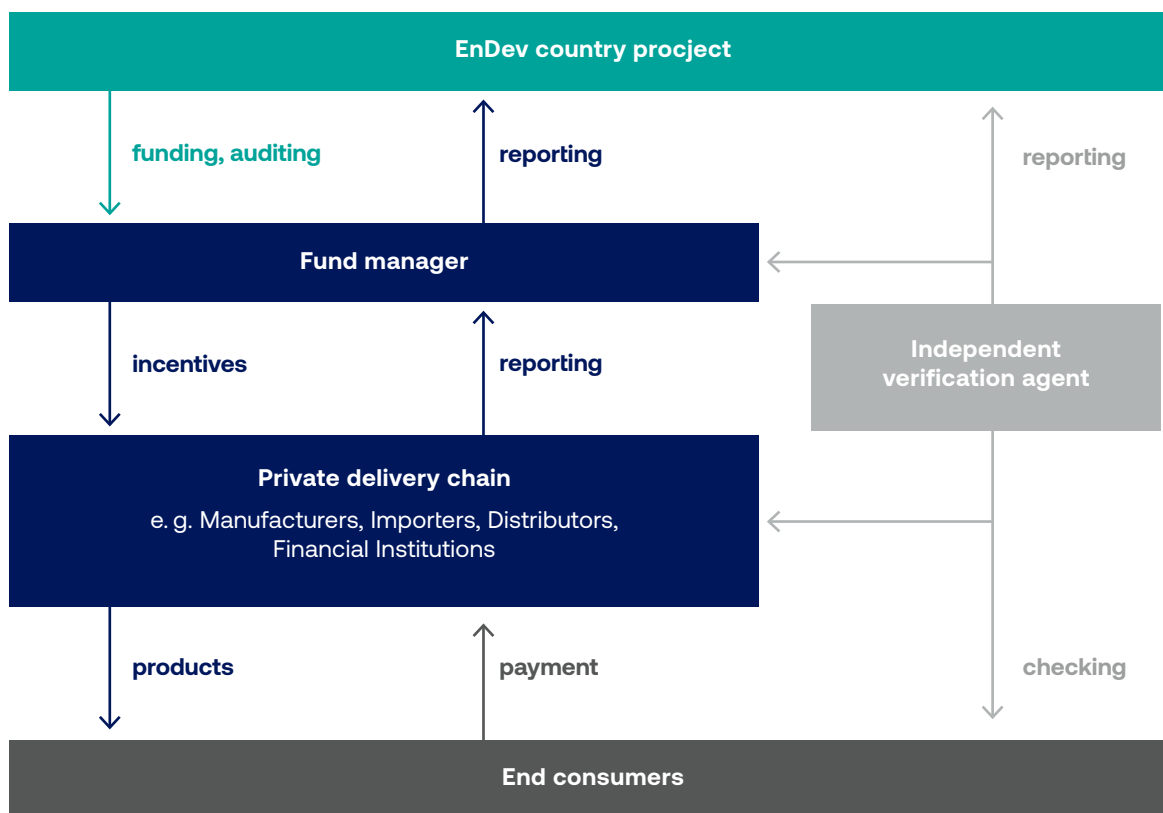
EnDev country procject

funding, auditing

reporting

reporting

Fund manager

incentives

reporting

Independent verification agent

Private delivery chain

e. g. Manufacturers, Importers, Distributors, Financial Institutions

products

payment

checking

End consumers